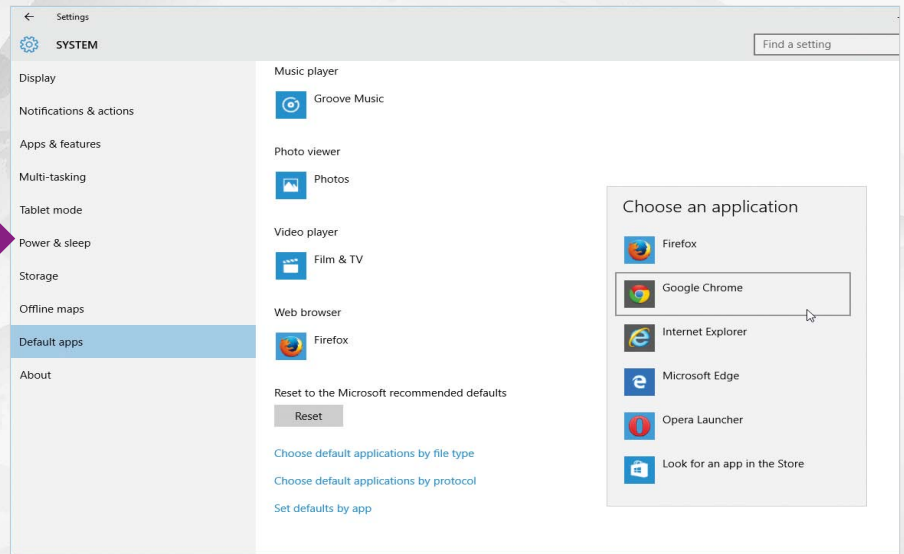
← Settings

SYSTEM

Find a setting

Display

Notifications & actions

Apps & features

Multi-tasking

Tablet mode

Power & sleep

Storage

Offline maps

Default apps

About

Music player

Groove Music

Photo viewer

Photos

Video player

Film & TV

Web browser

Firefox

Reset to the Microsoft recommended defaults

Reset

Choose default applications by file type

Choose default applications by protocol

Set defaults by app

Choose an application

Firefox

Google Chrome

Internet Explorer

Microsoft Edge

Opera Launcher

Look for an app in the Store